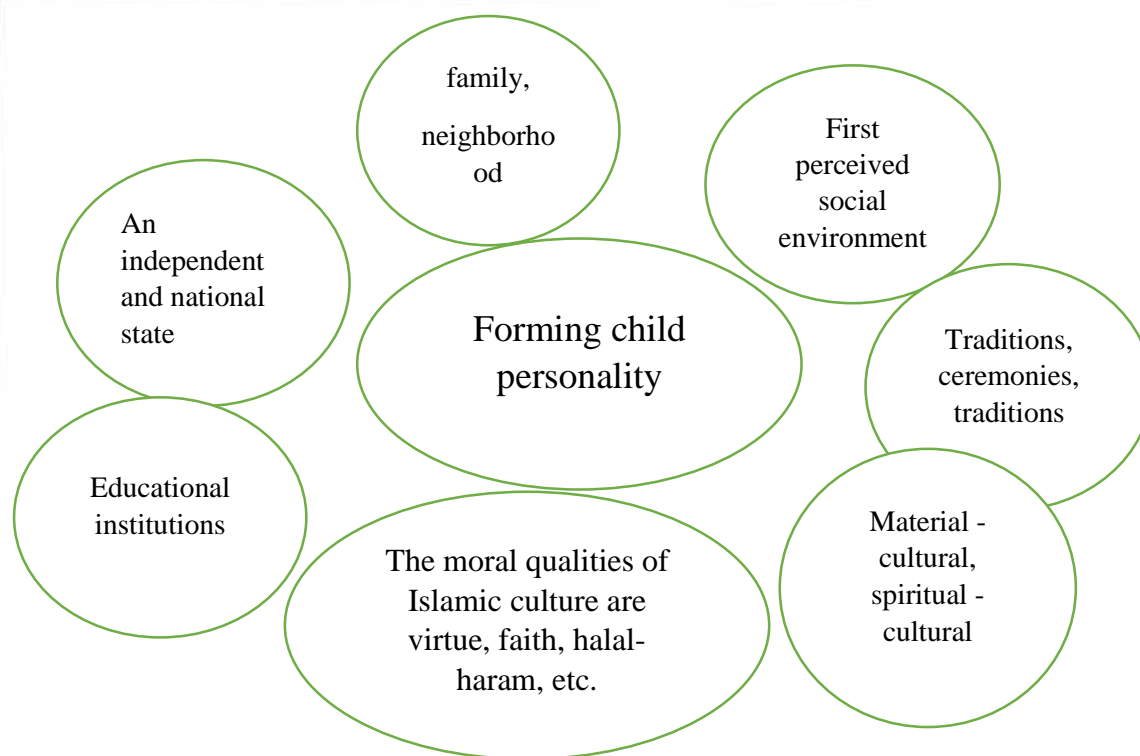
family,

neighborho od

First perceived social environment

An independent and national state

Forming child personality

Traditions, ceremonies, traditions

Educational institutions

The moral qualities of Islamic culture are virtue, faith, halal-haram, etc.

Material - cultural, spiritual - cultural